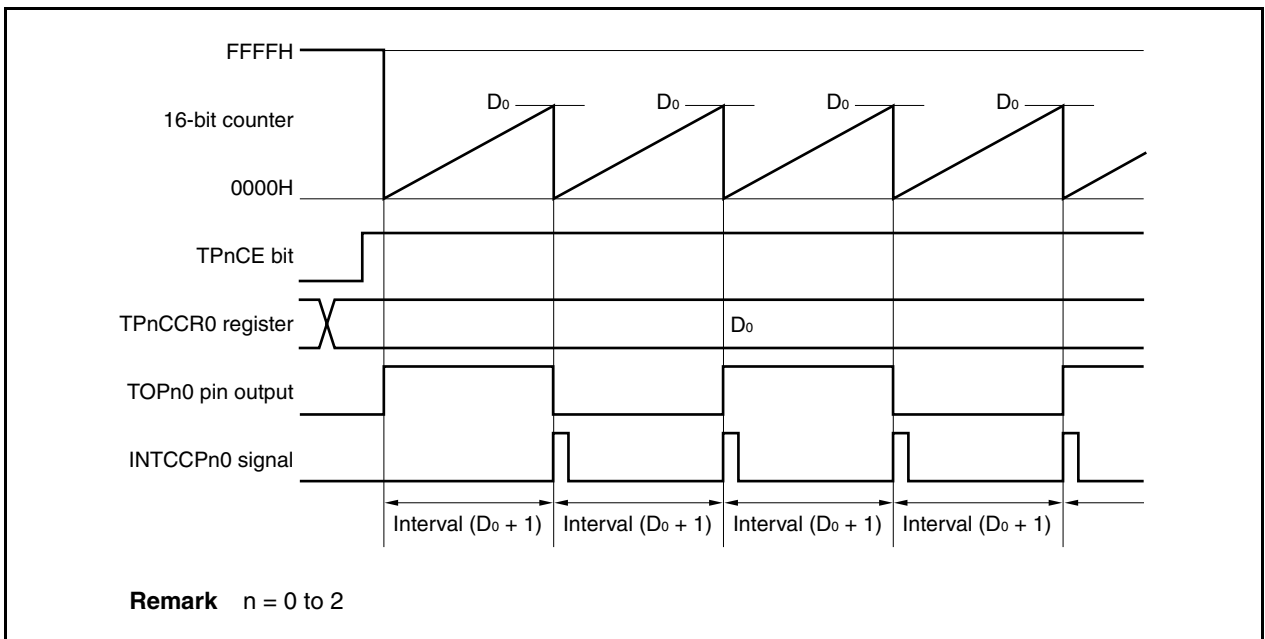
FFFFH

16-bit counter

0000H

$D_0$ $D_0$ $D_0$ $D_0$

TPnCE bit

TPnCCR0 register

$D_0$

TOPn0 pin output

INTCCPn0 signal

Interval ($D_0$ + 1) Interval ($D_0$ + 1) Interval ($D_0$ + 1) Interval ($D_0$ + 1)

**Remark** n = 0 to 2